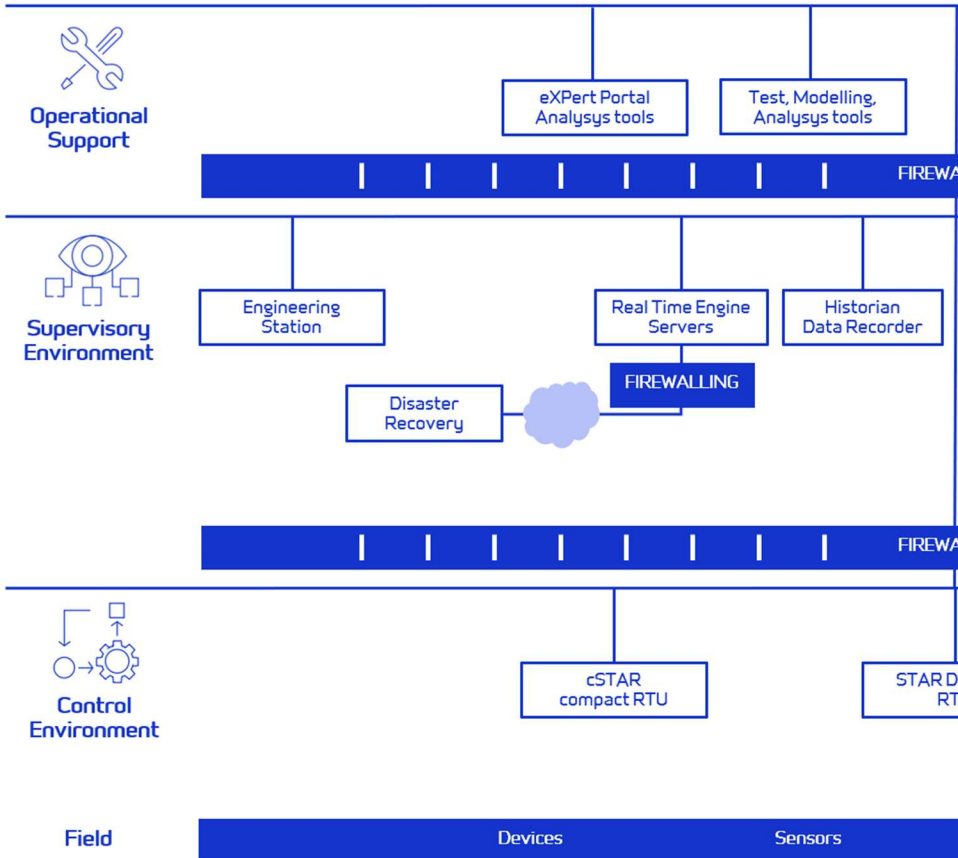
Operational Support

eXPert Portal Analysys tools

Test, Modelling, Analysys tools

FIREWA

Supervisory Environment

Engineering Station

Real Time Engine Servers

Historian Data Recorder

FIREWALLING

Disaster Recovery

FIREWA

Control Environment

cSTAR compact RTU

STAR D RT

Field

Devices

Sensors